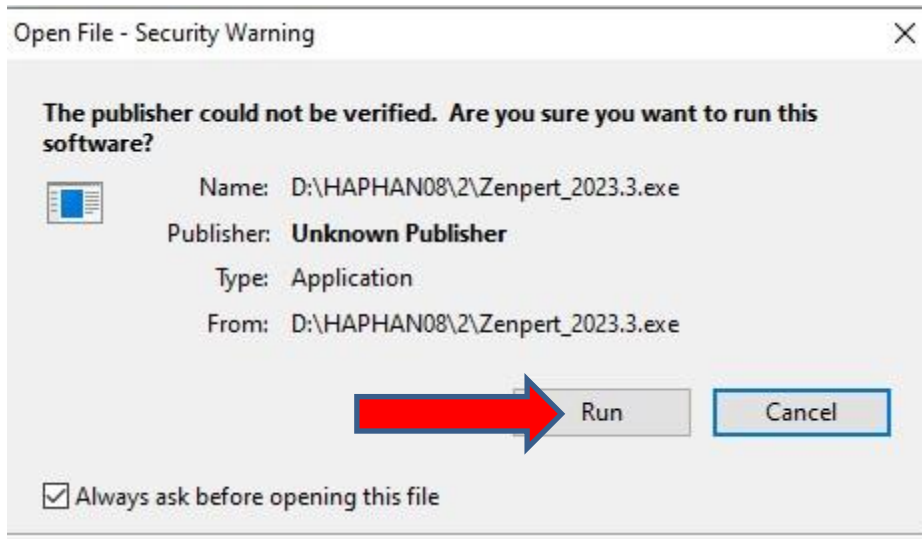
Open File - Security Warning

×

The publisher could not be verified. Are you sure you want to run this software?

Name: D:\HAPHAN08\2\Zenpert_2023.3.exe

Publisher: Unknown Publisher

Type: Application

From: D:\HAPHAN08\2\Zenpert_2023.3.exe

Run

Cancel

☑ Always ask before opening this file